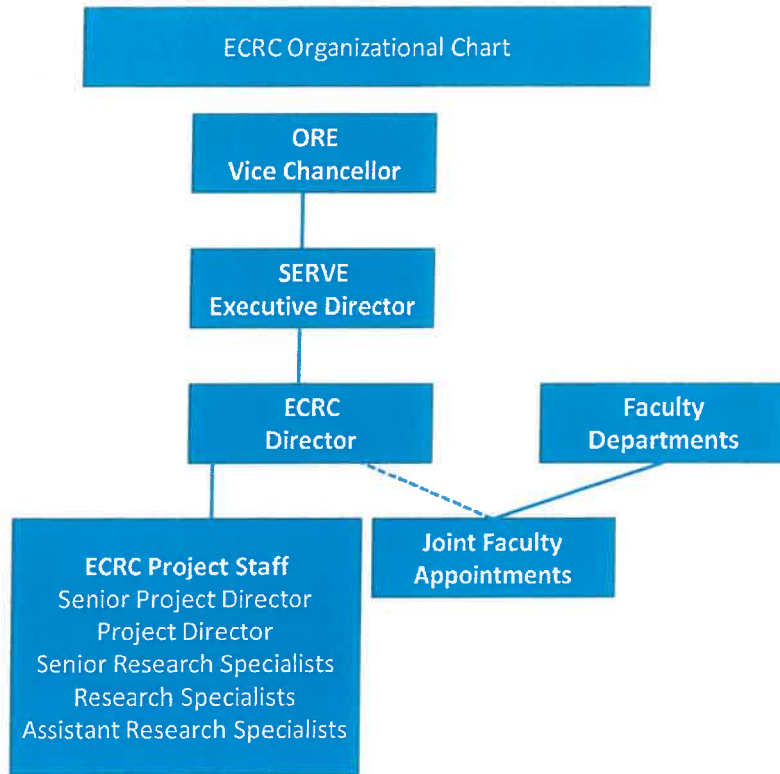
ECRC Organizational Chart

ORE
Vice Chancellor

SERVE
Executive Director

ECRC
Director

Faculty
Departments

Joint Faculty
Appointments

ECRC Project Staff
Senior Project Director
Project Director
Senior Research Specialists
Research Specialists
Assistant Research Specialists